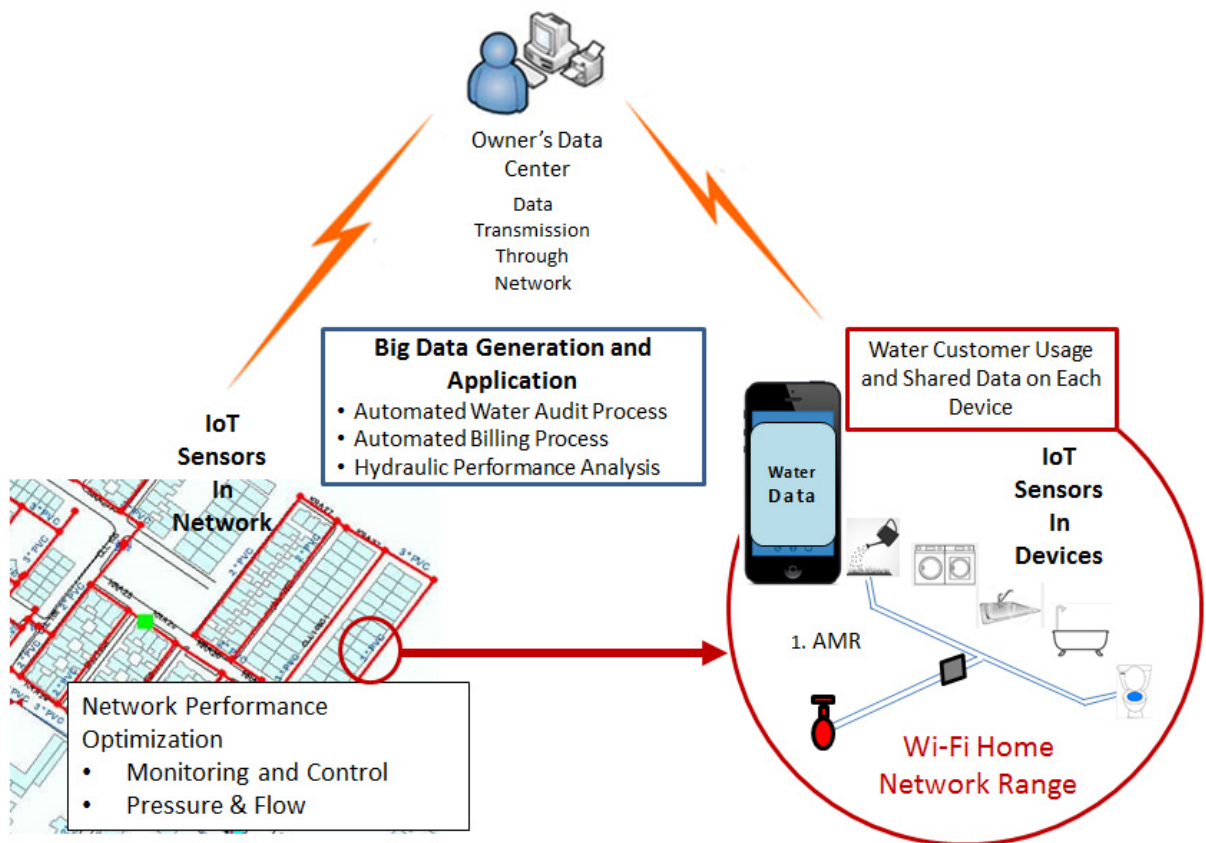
Owner's Data Center

Data Transmission Through Network

Big Data Generation and Application
• Automated Water Audit Process
• Automated Billing Process
• Hydraulic Performance Analysis

Water Customer Usage and Shared Data on Each Device

IoT Sensors In Network

Water Data

IoT Sensors In Devices

1. AMR

Network Performance Optimization
• Monitoring and Control
• Pressure & Flow

Wi-Fi Home Network Range